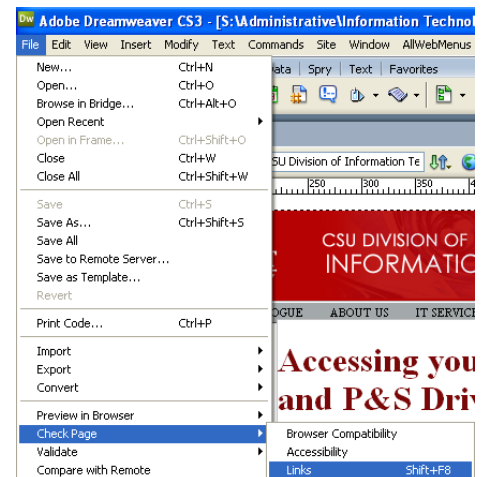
Dw Adobe Dreamweaver CS3 - [S:\Administrative\Information Technol

File Edit View Insert Modify Text Commands Site Window AllWebMenus

New... Ctrl+N
Open... Ctrl+O
Browse in Bridge... Ctrl+Alt+O
Open Recent
Open in Frame... Ctrl+Shift+O
Close Ctrl+W
Close All Ctrl+Shift+W

Save Ctrl+S
Save As... Ctrl+Shift+S
Save All
Save to Remote Server...
Save as Template...
Revert

Print Code... Ctrl+P

Import
Export
Convert

Preview in Browser
Check Page
Validate
Compare with Remote

Data Spry Text Favorites

SU Division of Information Te

250 300 350

CSU DIVISION OF
INFORMATIO

OGUE ABOUT US IT SERVIC

Accessing you
and P&S Driv

Browser Compatibility
Accessibility
Links Shift+F8